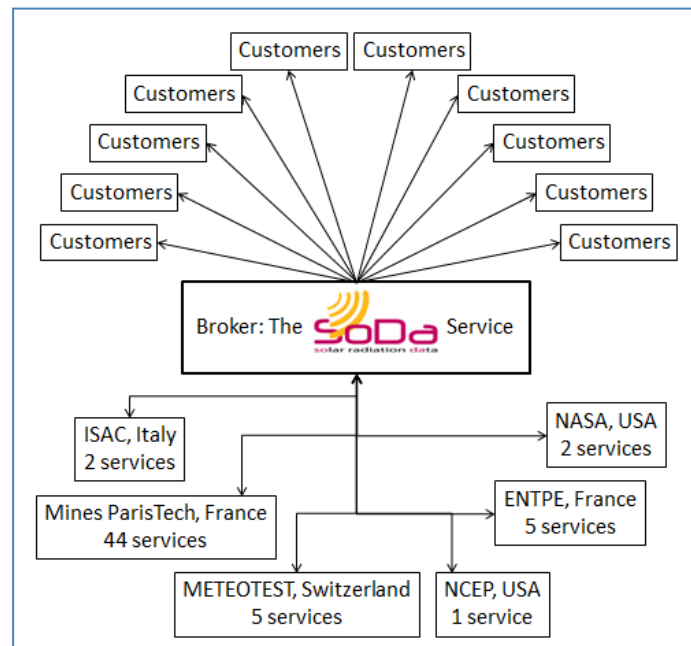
Customers

Customers

Customers

Customers

Customers

Customers

Customers

Customers

Customers

Customers

Broker: The SoDa Service
solar radiation data

ISAC, Italy
2 services

NASA, USA
2 services

Mines ParisTech, France
44 services

ENTPE, France
5 services

METEOTEST, Switzerland
5 services

NCEP, USA
1 service